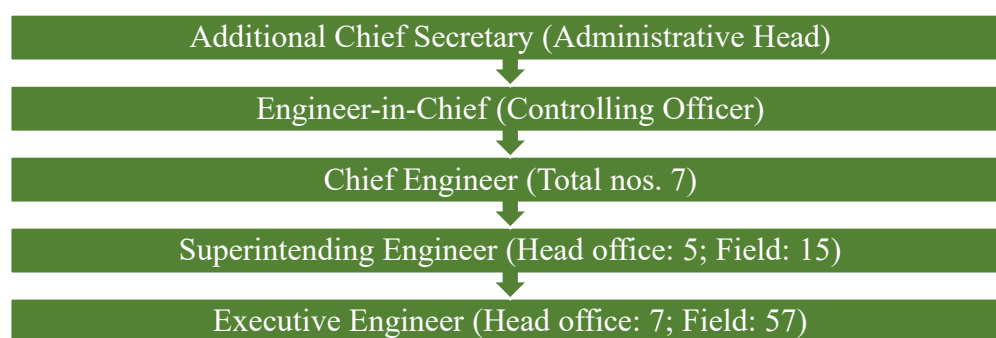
Additional Chief Secretary (Administrative Head)

Engineer-in-Chief (Controlling Officer)

Chief Engineer (Total nos. 7)

Superintending Engineer (Head office: 5; Field: 15)

Executive Engineer (Head office: 7; Field: 57)